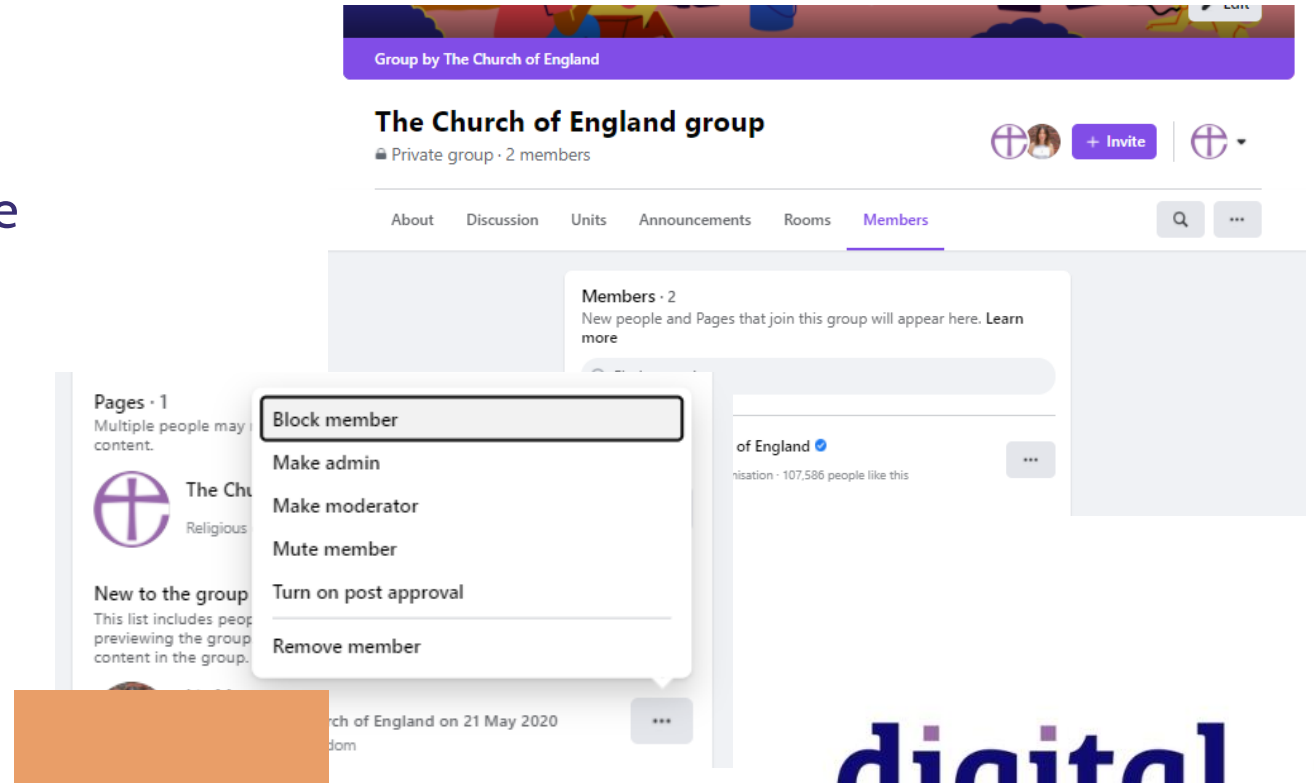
e

Edit

Group by The Church of England

The Church of England group

Private group · 2 members

+ Invite

About Discussion Units Announcements Rooms Members

Members · 2

New people and Pages that join this group will appear here. Learn more

of England

nisation · 107,586 people like this

Pages · 1

Multiple people may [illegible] content.

The Chu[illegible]

Religious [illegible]

New to the group

This list includes peop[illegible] previewing the group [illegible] content in the group.

Block member

Make admin

Make moderator

Mute member

Turn on post approval

Remove member

rch of England on 21 May 2020

dom

digital